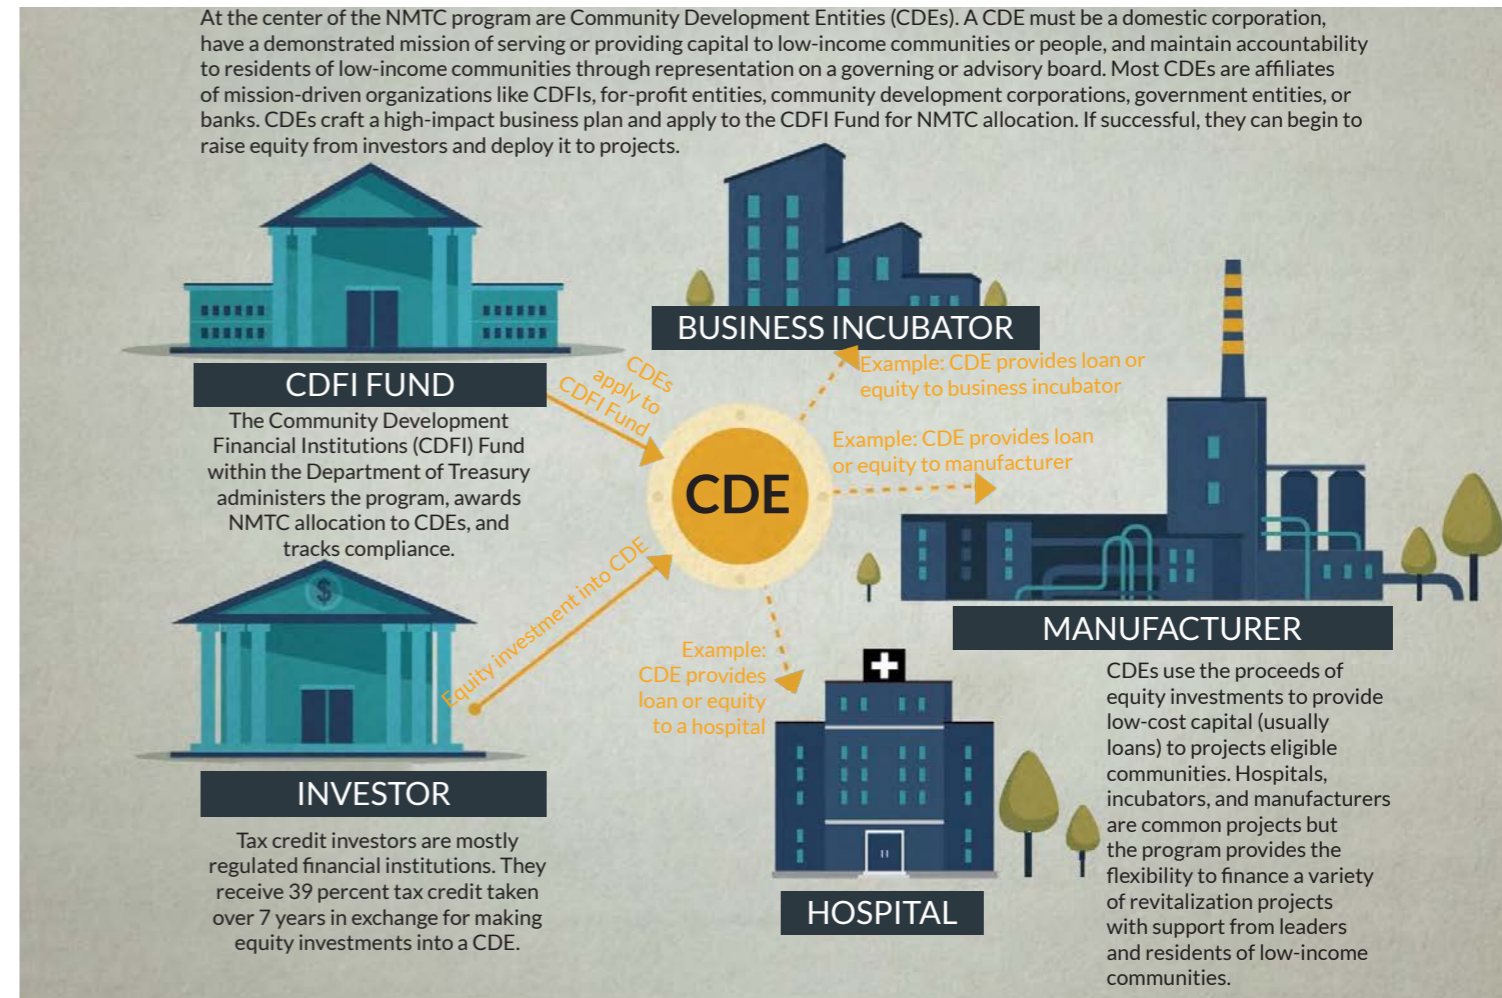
At the center of the NMTC program are Community Development Entities (CDEs). A CDE must be a domestic corporation, have a demonstrated mission of serving or providing capital to low-income communities or people, and maintain accountability to residents of low-income communities through representation on a governing or advisory board. Most CDEs are affiliates of mission-driven organizations like CDFIs, for-profit entities, community development corporations, government entities, or banks. CDEs craft a high-impact business plan and apply to the CDFI Fund for NMTC allocation. If successful, they can begin to raise equity from investors and deploy it to projects.

BUSINESS INCUBATOR

CDFI FUND

The Community Development Financial Institutions (CDFI) Fund within the Department of Treasury administers the program, awards NMTC allocation to CDEs, and tracks compliance.

CDEs apply to CDFI Fund

Example: CDE provides loan or equity to business incubator

Example: CDE provides loan or equity to manufacturer

CDE

Equity investment into CDE

$

Example: CDE provides loan or equity to a hospital

MANUFACTURER

CDEs use the proceeds of equity investments to provide low-cost capital (usually loans) to projects eligible communities. Hospitals, incubators, and manufacturers are common projects but the program provides the flexibility to finance a variety of revitalization projects with support from leaders and residents of low-income communities.

INVESTOR

Tax credit investors are mostly regulated financial institutions. They receive 39 percent tax credit taken over 7 years in exchange for making equity investments into a CDE.

HOSPITAL